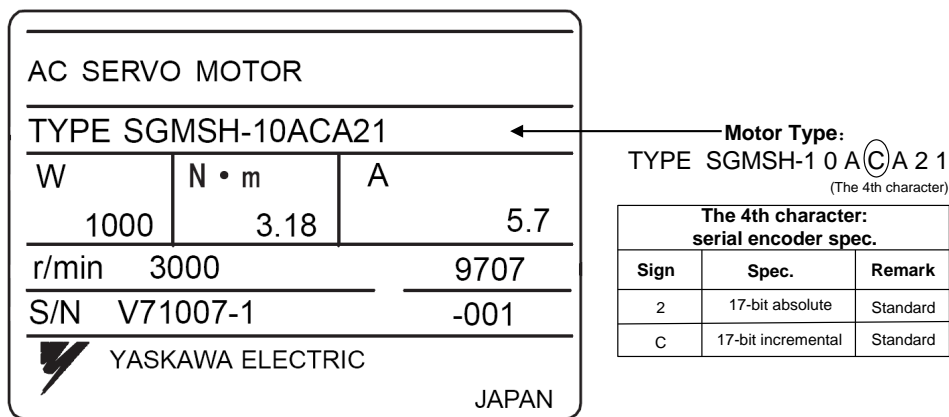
AC SERVO MOTOR

TYPE SGMSH-10ACA21

| W | N • m | A |
|---|---|---|
| 1000 | 3.18 | 5.7 |

r/min 3000 9707

S/N V71007-1 -001

YASKAWA ELECTRIC

JAPAN

Motor Type:
TYPE SGMSH-1 0 A C A 2 1
(The 4th character)

| The 4th character: serial encoder spec. | | |
|---|---|---|
| Sign | Spec. | Remark |
| 2 | 17-bit absolute | Standard |
| C | 17-bit incremental | Standard |